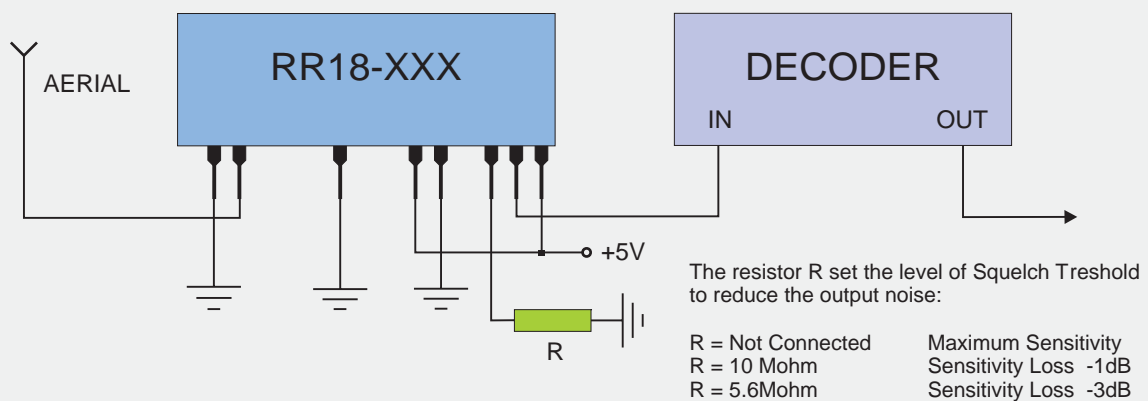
AERIAL

RR18-XXX

DECODER

IN

OUT

+5V

R

The resistor R set the level of Squelch Treshold to reduce the output noise:

| | |
|---|---|
| R = Not Connected | Maximum Sensitivity |
| R = 10 Mohm | Sensitivity Loss -1dB |
| R = 5.6Mohm | Sensitivity Loss -3dB |